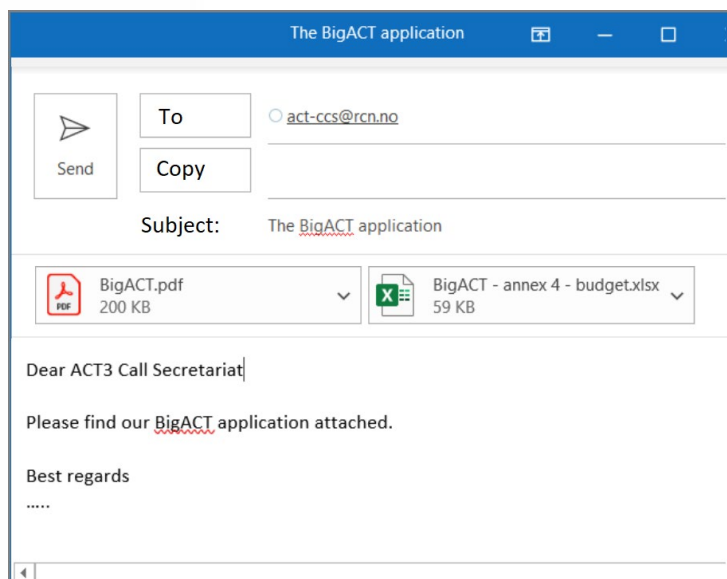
The BigACT application

Send

To

act-ccs@rcn.no

Copy

Subject: The BigACT application

BigACT.pdf
200 KB

BigACT - annex 4 - budget.xlsx
59 KB

Dear ACT3 Call Secretariat

Please find our BigACT application attached.

Best regards
.....